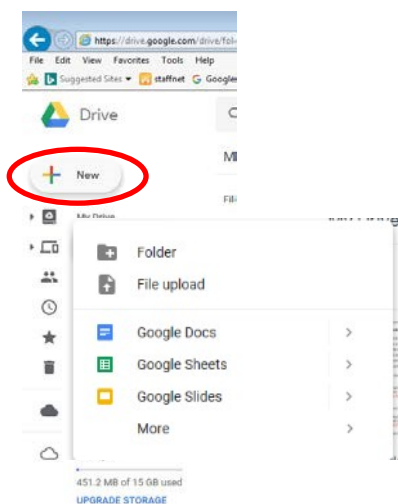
https://drive.google.com/drive/fol

File Edit View Favorites Tools Help

Suggested Sites staffnet Google

Drive

M

File

New

My Drive

Folder

File upload

Google Docs

Google Sheets

Google Slides

More

451.2 MB of 15 GB used

UPGRADE STORAGE